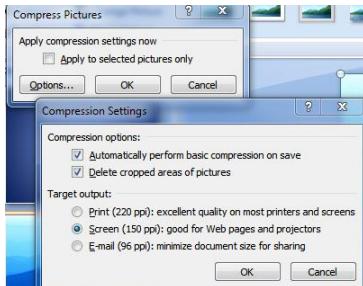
Compress Pictures

Apply compression settings now

Apply to selected pictures only

Options...

OK

Cancel

Compression Settings

Compression options:

Automatically perform basic compression on save

Delete cropped areas of pictures

Target output:

Print (220 ppi): excellent quality on most printers and screens

Screen (150 ppi): good for Web pages and projectors

E-mail (96 ppi): minimize document size for sharing

OK

Cancel